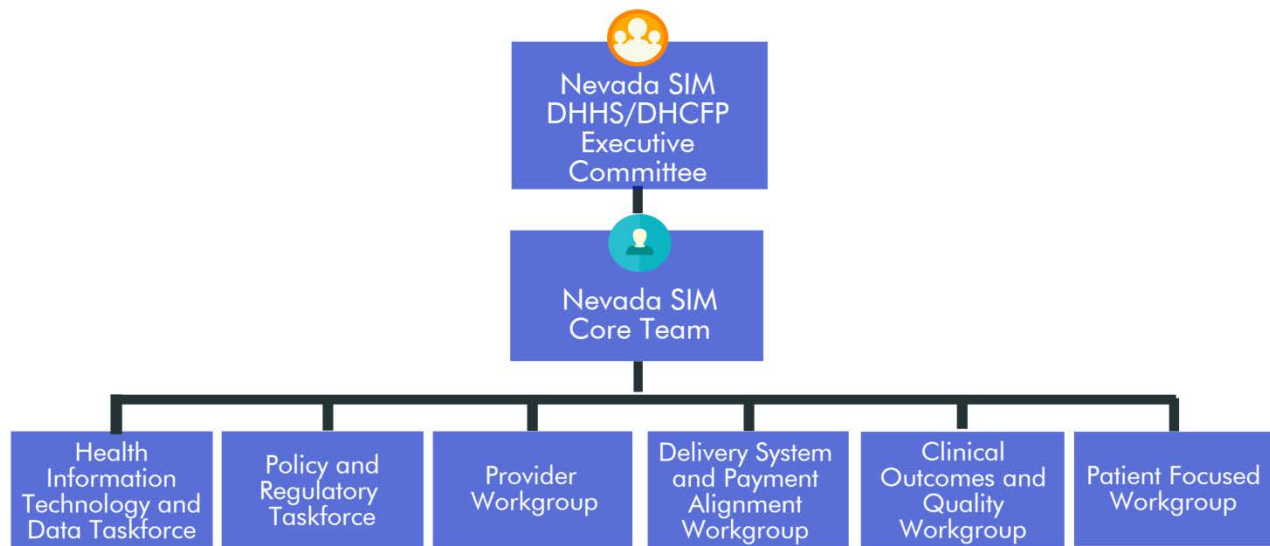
Nevada SIM DHHS/DHCFP Executive Committee

Nevada SIM Core Team

Health Information Technology and Data Taskforce

Policy and Regulatory Taskforce

Provider Workgroup

Delivery System and Payment Alignment Workgroup

Clinical Outcomes and Quality Workgroup

Patient Focused Workgroup